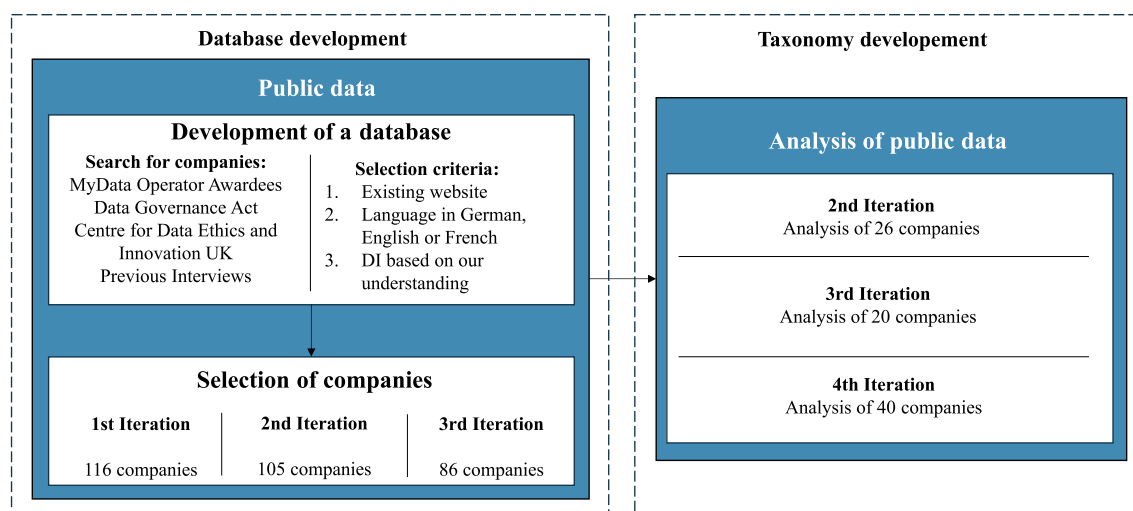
Database development

Public data

Development of a database

Search for companies:
MyData Operator Awardees
Data Governance Act
Centre for Data Ethics and Innovation UK
Previous Interviews

Selection criteria:
1. Existing website
2. Language in German, English or French
3. DI based on our understanding

Selection of companies

| 1st Iteration | 2nd Iteration | 3rd Iteration |
|---|---|---|
| 116 companies | 105 companies | 86 companies |

Taxonomy developement

Analysis of public data

2nd Iteration
Analysis of 26 companies

3rd Iteration
Analysis of 20 companies

4th Iteration
Analysis of 40 companies